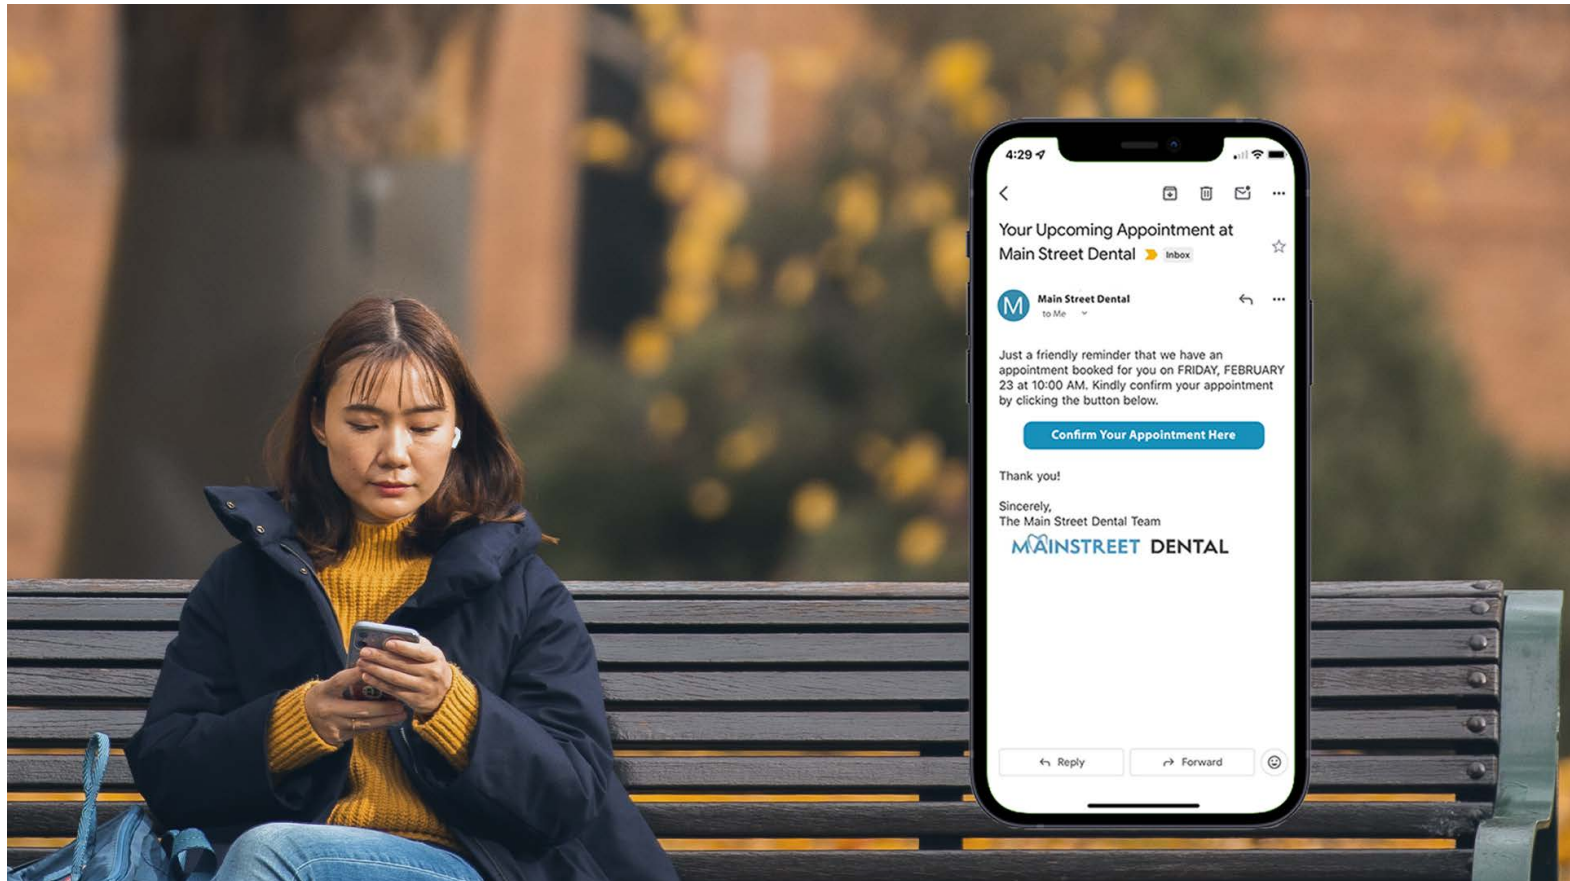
4:29

Your Upcoming Appointment at Main Street Dental Inbox

M Main Street Dental
to Me

Just a friendly reminder that we have an appointment booked for you on FRIDAY, FEBRUARY 23 at 10:00 AM. Kindly confirm your appointment by clicking the button below.

Confirm Your Appointment Here

Thank you!

Sincerely,
The Main Street Dental Team
MAINSTREET DENTAL

Reply Forward